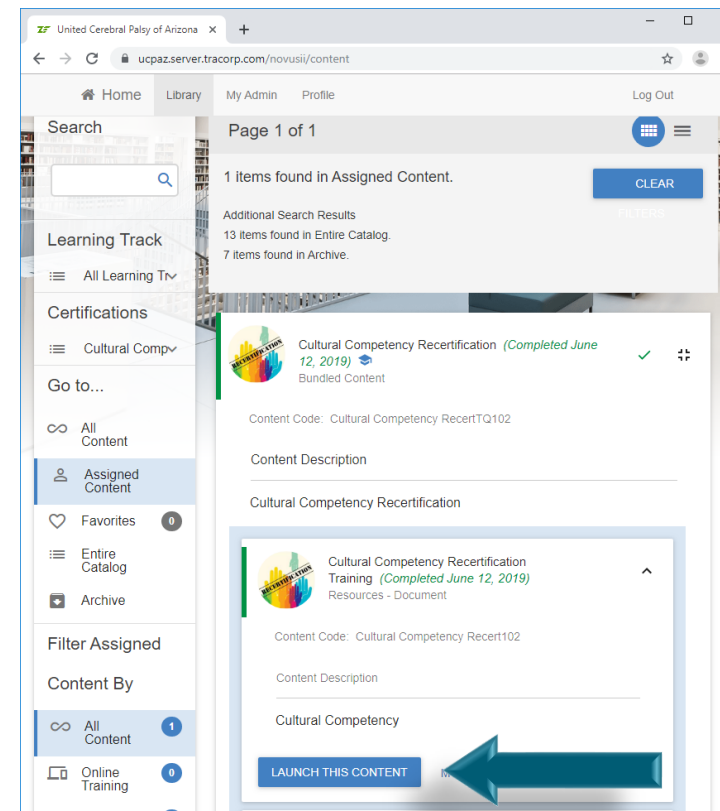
United Cerebral Palsy of Arizona ×
+
ucpaz.server.tracorp.com/novusii/content

Home
Library
My Admin
Profile
Log Out

Search

Learning Track
All Learning Tr

Certifications
Cultural Comp

Go to...
All Content
Assigned Content
Favorites 0
Entire Catalog
Archive

Filter Assigned Content By
All Content 1
Online Training 0

Page 1 of 1

1 items found in Assigned Content.
CLEAR FILTERS

Additional Search Results
13 items found in Entire Catalog.
7 items found in Archive.

RECERTIFICATION
Cultural Competency Recertification (Completed June 12, 2019)
Bundled Content

Content Code: Cultural Competency RecertTQ102

Content Description

Cultural Competency Recertification

RECERTIFICATION
Cultural Competency Recertification Training (Completed June 12, 2019)
Resources - Document

Content Code: Cultural Competency Recert102

Content Description

Cultural Competency

LAUNCH THIS CONTENT
M